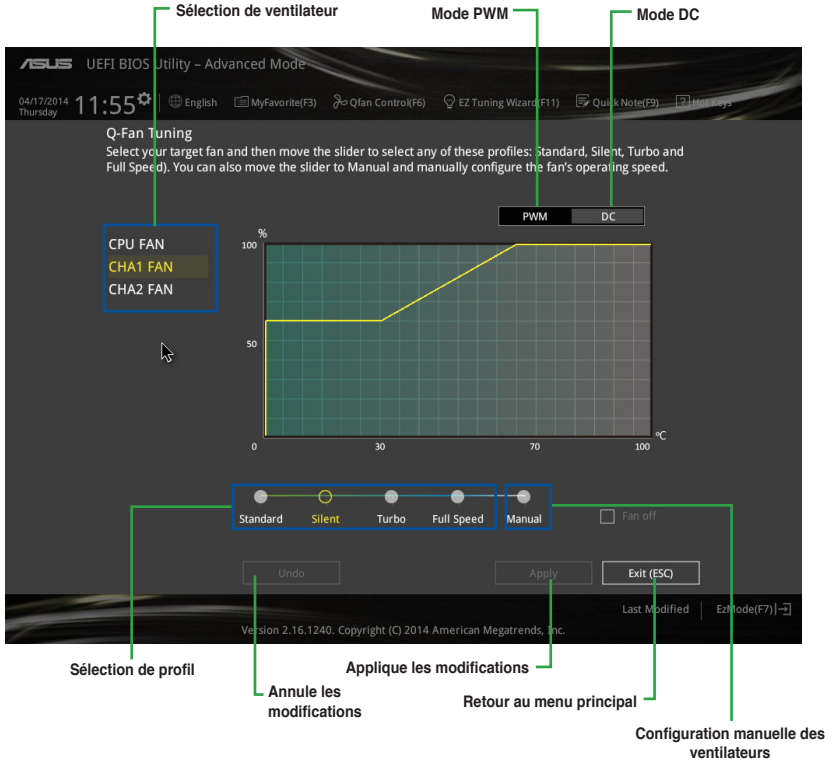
Sélection de ventilateur

Mode PWM

Mode DC

/ISUS UEFI BIOS Utility – Advanced Mode

04/17/2014 Thursday 11:55 English MyFavorite(F3) Qfan Control(F6) EZ Tuning Wizard(F11) Quick Note(F9) Hot Keys

Q-Fan Tuning
Select your target fan and then move the slider to select any of these profiles: Standard, Silent, Turbo and Full Speed). You can also move the slider to Manual and manually configure the fan's operating speed.

PWM DC

CPU FAN
CHA1 FAN
CHA2 FAN

%
100
50
0
30
70
100
°C

Standard Silent Turbo Full Speed Manual Fan off

Undo Apply Exit (ESC)

Last Modified EzMode(F7)

Version 2.16.1240. Copyright (C) 2014 American Megatrends, Inc.

Sélection de profil

Annule les modifications

Applique les modifications

Retour au menu principal

Configuration manuelle des ventilateurs